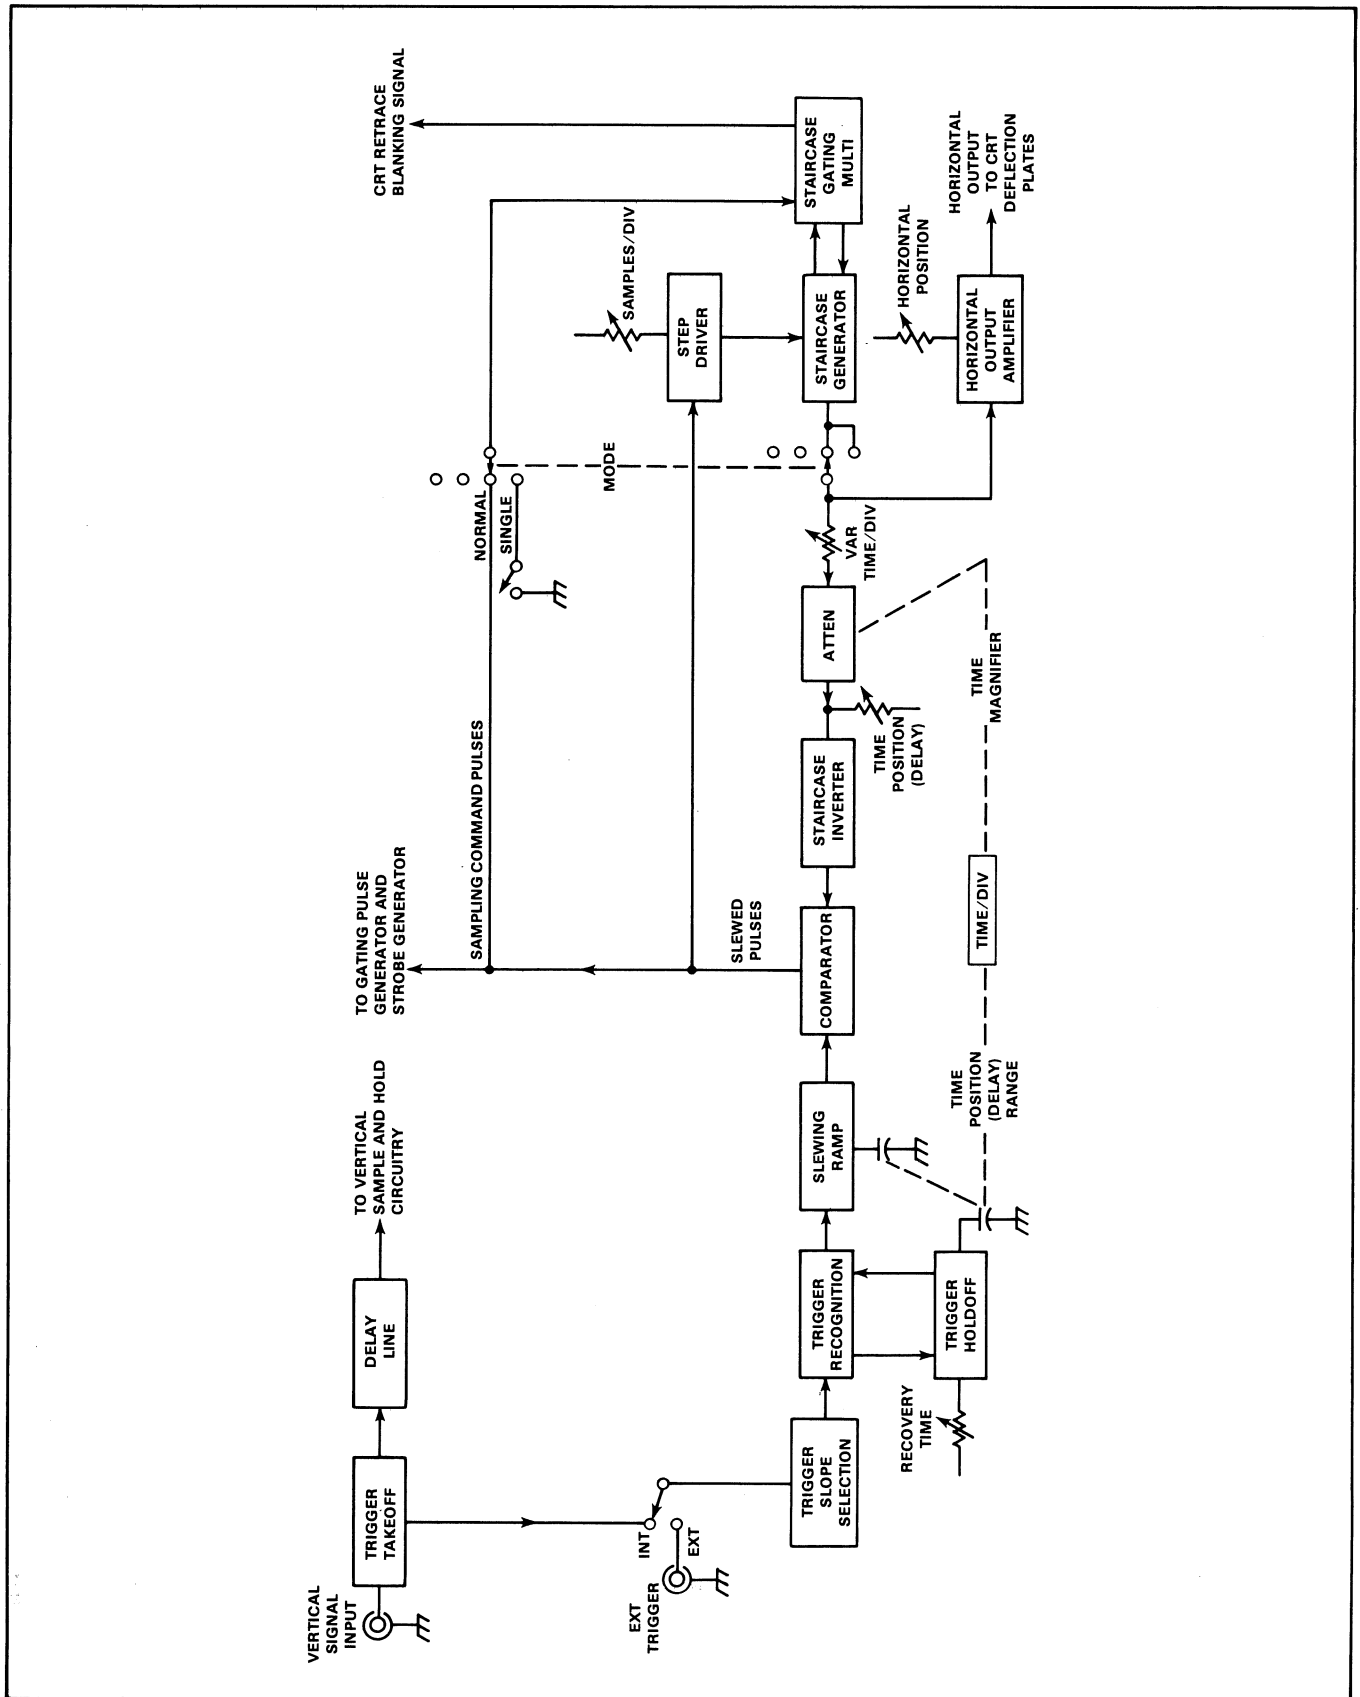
VERTICAL SIGNAL INPUT

TRIGGER TAKEOFF

DELAY LINE

TO VERTICAL SAMPLE AND HOLD CIRCUITRY

EXT TRIGGER

INT

EXT

TRIGGER SLOPE SELECTION

TRIGGER RECOGNITION

TRIGGER HOLDOFF

RECOVERY TIME

SLEWING RAMP

TIME POSITION (DELAY) RANGE

COMPARATOR

SLEWED PULSES

TO GATING PULSE GENERATOR AND STROBE GENERATOR

SAMPLING COMMAND PULSES

TIME/DIV

STAIRCASE INVERTER

TIME POSITION (DELAY)

ATTEN

TIME MAGNIFIER

VAR TIME/DIV

NORMAL

SINGLE

MODE

STEP DRIVER

SAMPLES/DIV

STAIRCASE GENERATOR

HORIZONTAL POSITION

HORIZONTAL OUTPUT AMPLIFIER

STAIRCASE GATING MULTI

CRT RETRACE BLANKING SIGNAL

HORIZONTAL OUTPUT TO CRT DEFLECTION PLATES